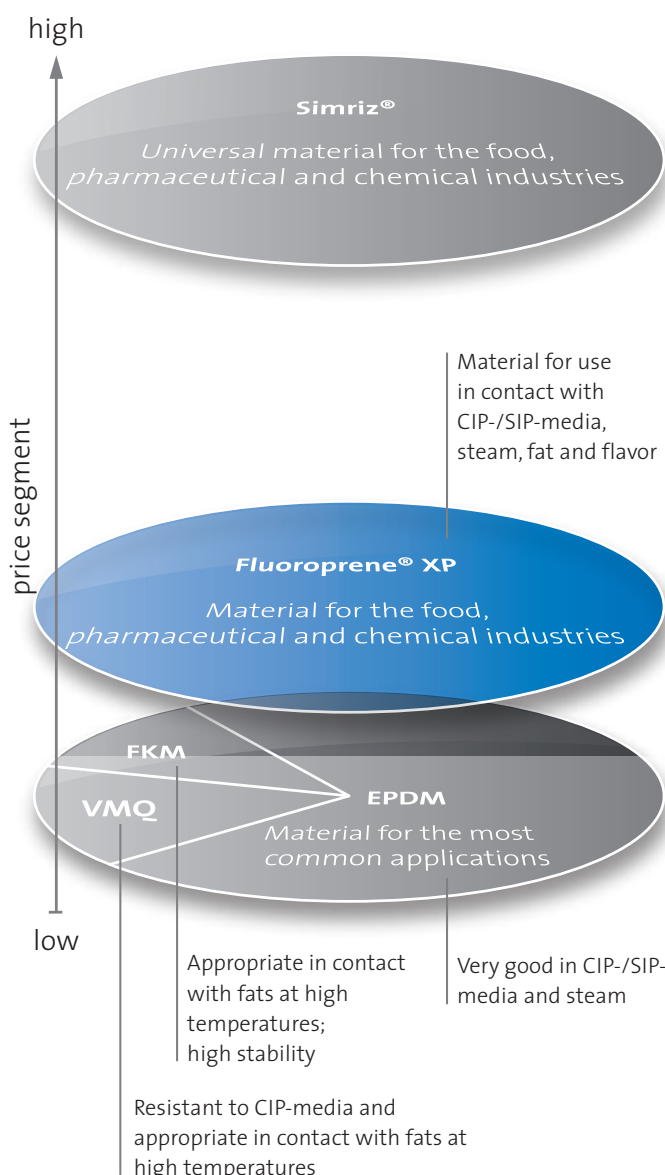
high

price segment

low

Simriz®

Universal material for the food, pharmaceutical and chemical industries

Material for use in contact with CIP-/SIP-media, steam, fat and flavor

Fluoroprene® XP

Material for the food, pharmaceutical and chemical industries

FKM

VMQ

EPDM

Material for the most common applications

Appropriate in contact with fats at high temperatures; high stability

Very good in CIP-/SIP-media and steam

Resistant to CIP-media and appropriate in contact with fats at high temperatures